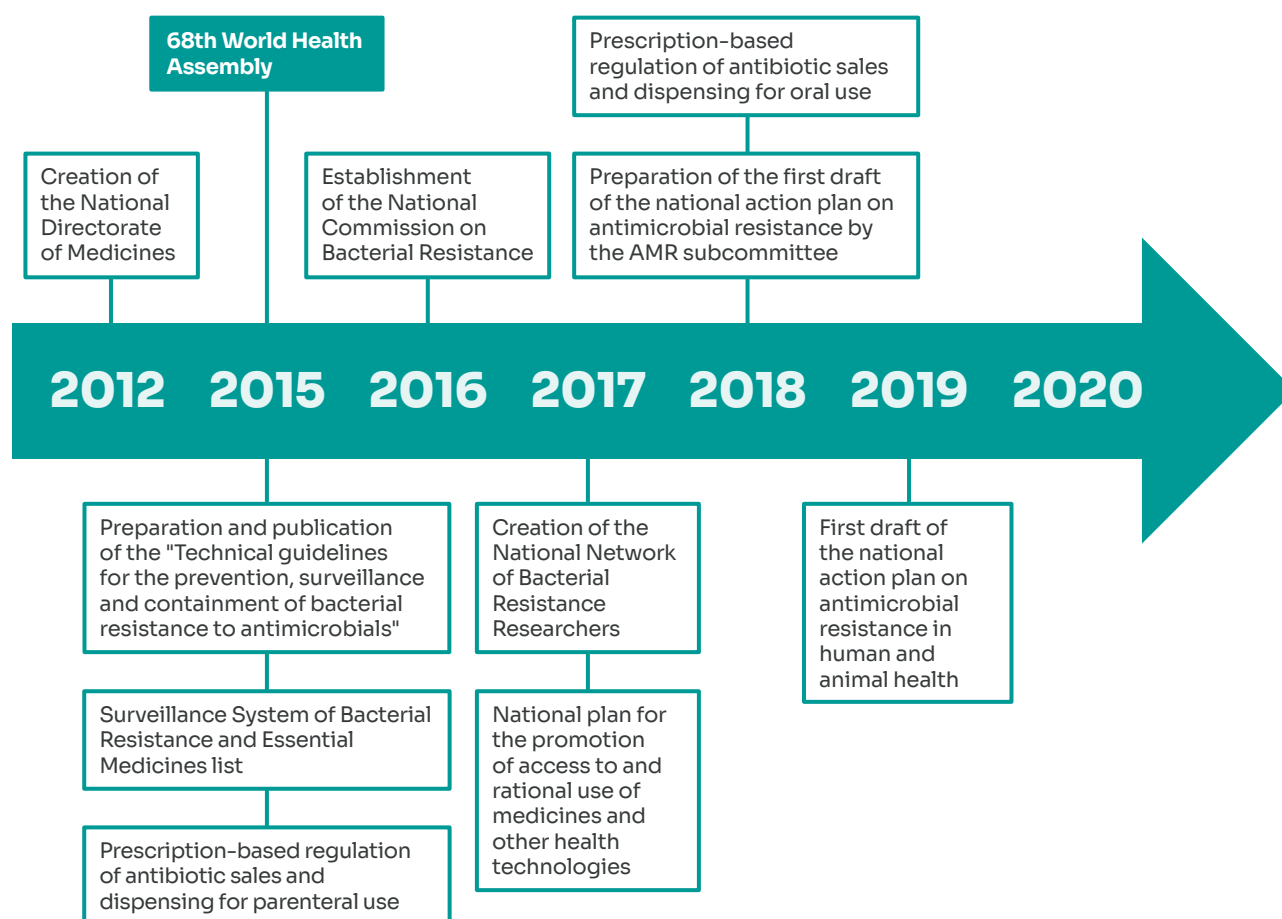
68th World Health Assembly

Prescription-based regulation of antibiotic sales and dispensing for oral use

Creation of the National Directorate of Medicines

Establishment of the National Commission on Bacterial Resistance

Preparation of the first draft of the national action plan on antimicrobial resistance by the AMR subcommittee

2012 2015 2016 2017 2018 2019 2020

Preparation and publication of the "Technical guidelines for the prevention, surveillance and containment of bacterial resistance to antimicrobials"

Surveillance System of Bacterial Resistance and Essential Medicines list

Prescription-based regulation of antibiotic sales and dispensing for parenteral use

Creation of the National Network of Bacterial Resistance Researchers

National plan for the promotion of access to and rational use of medicines and other health technologies

First draft of the national action plan on antimicrobial resistance in human and animal health